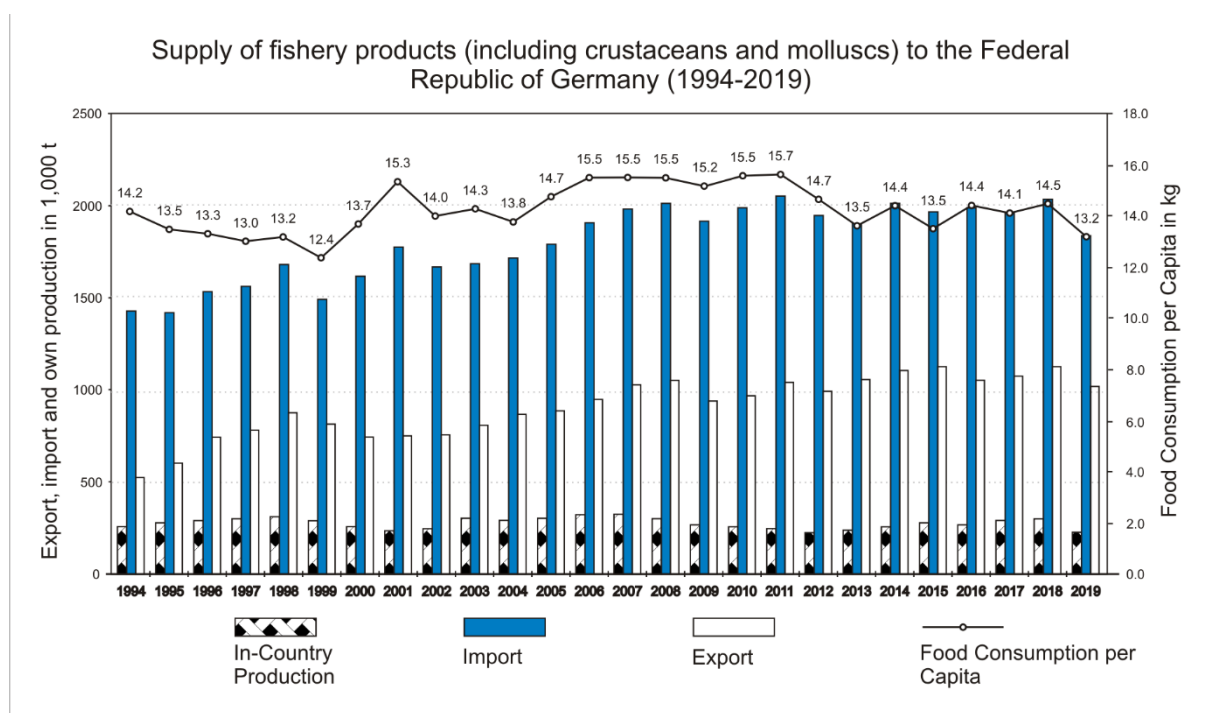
Supply of fishery products (including crustaceans and molluscs) to the Federal Republic of Germany (1994-2019)

Export, import and own production in 1,000 t

Food Consumption per Capita in kg

2500
2000
1500
1000
500
0

18.0
16.0
14.0
12.0
10.0
8.0
6.0
4.0
2.0
0.0

14.2
13.5
13.3
13.0
13.2
12.4
13.7
15.3
14.0
14.3
13.8
14.7
15.5
15.5
15.5
15.2
15.5
15.7
14.7
13.5
14.4
13.5
14.4
14.1
14.5
13.2

1994 1995 1996 1997 1998 1999 2000 2001 2002 2003 2004 2005 2006 2007 2008 2009 2010 2011 2012 2013 2014 2015 2016 2017 2018 2019

In-Country Production
Import
Export
Food Consumption per Capita